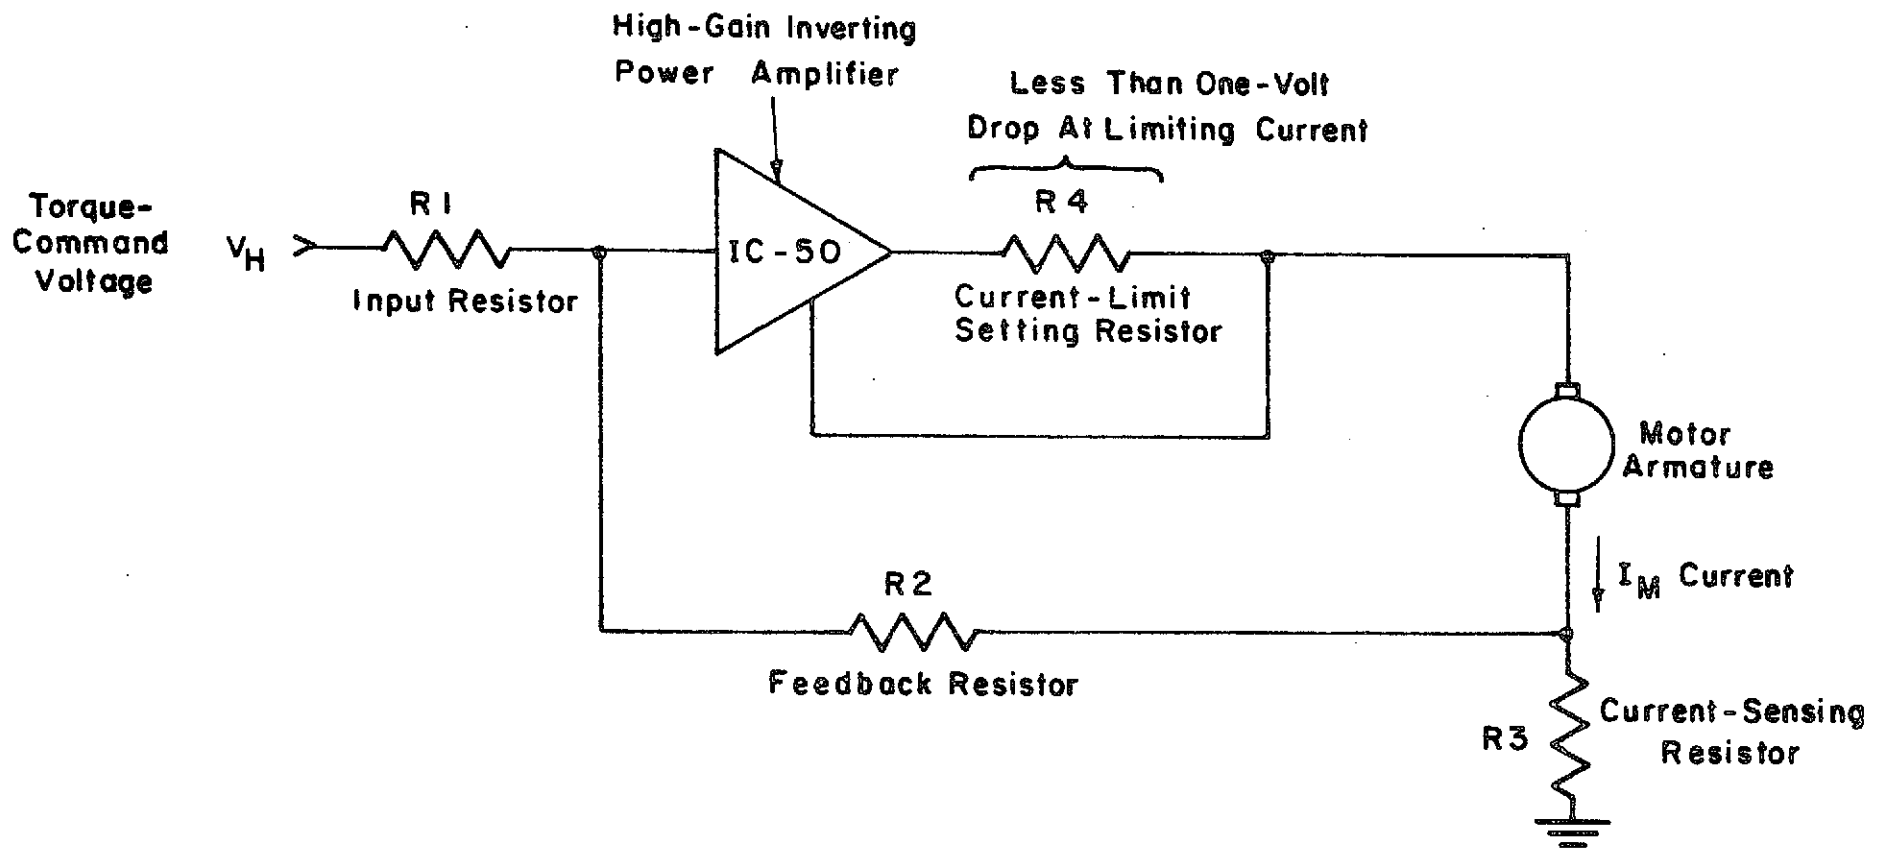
High-Gain Inverting
Power Amplifier

Less Than One-Volt
Drop At Limiting Current

Torque-
Command
Voltage

$V_H$

R1
Input Resistor

IC-50

R4
Current-Limit
Setting Resistor

Motor
Armature

$I_M$ Current

R2
Feedback Resistor

R3

Current-Sensing
Resistor